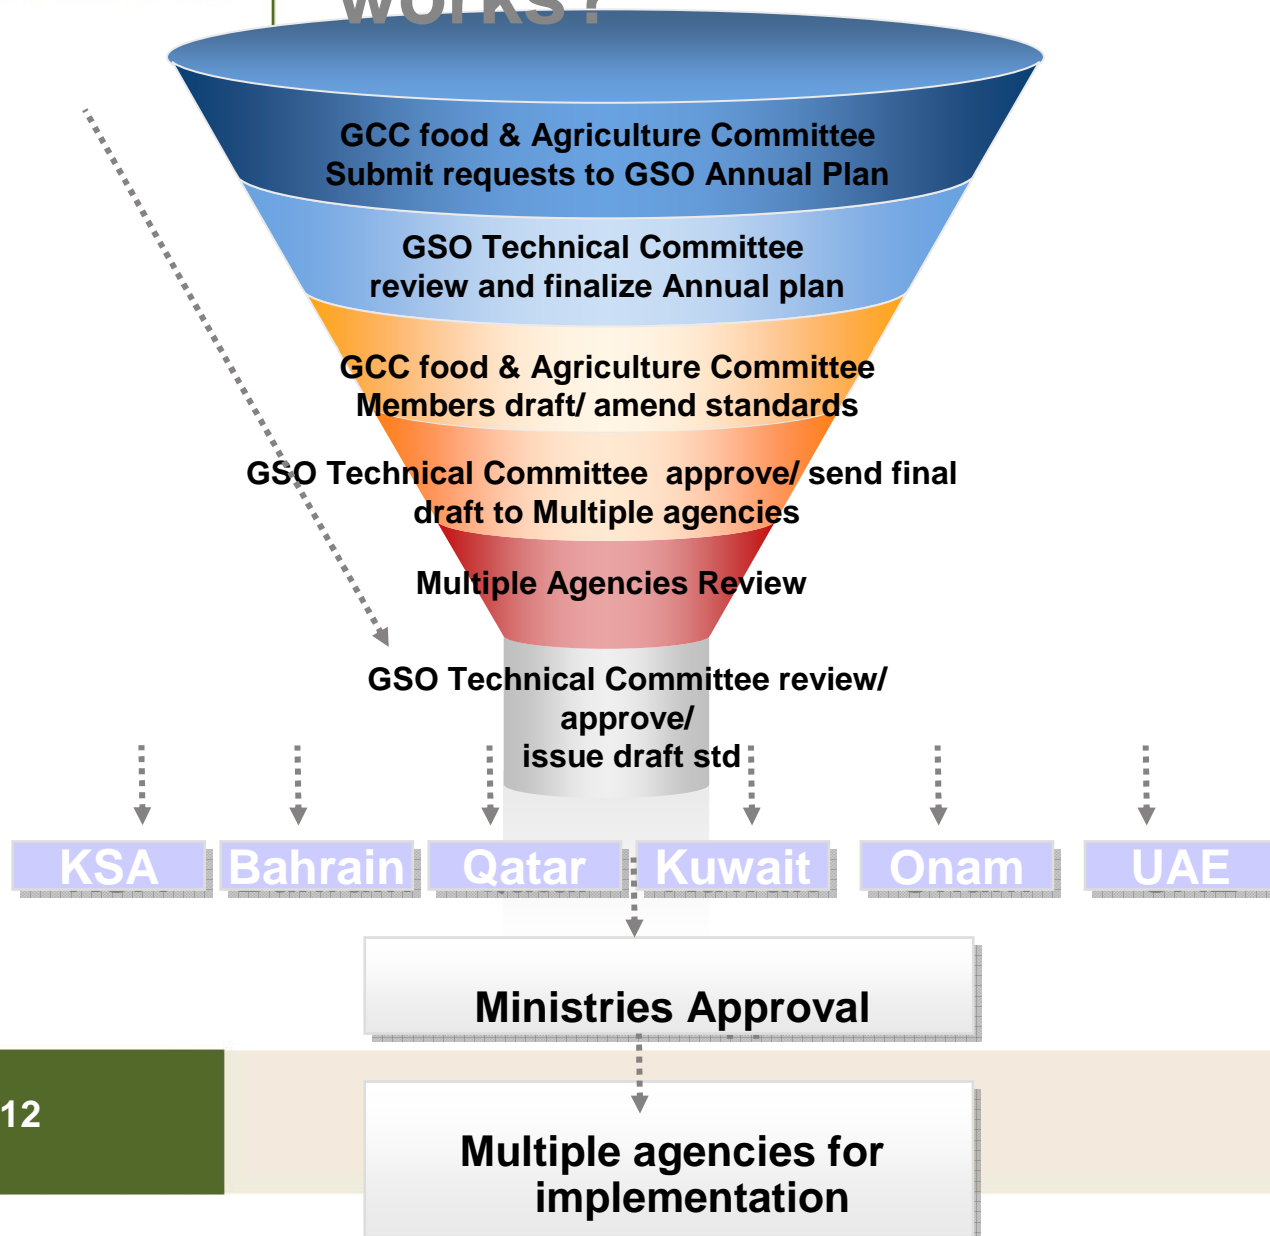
works?

GCC food & Agriculture Committee
Submit requests to GSO Annual Plan

GSO Technical Committee
review and finalize Annual plan

GCC food & Agriculture Committee
Members draft/ amend standards

GSO Technical Committee approve/ send final draft to Multiple agencies

Multiple Agencies Review

GSO Technical Committee review/ approve/ issue draft std

KSA

Bahrain

Qatar

Kuwait

Onam

UAE

Ministries Approval

12

Multiple agencies for implementation